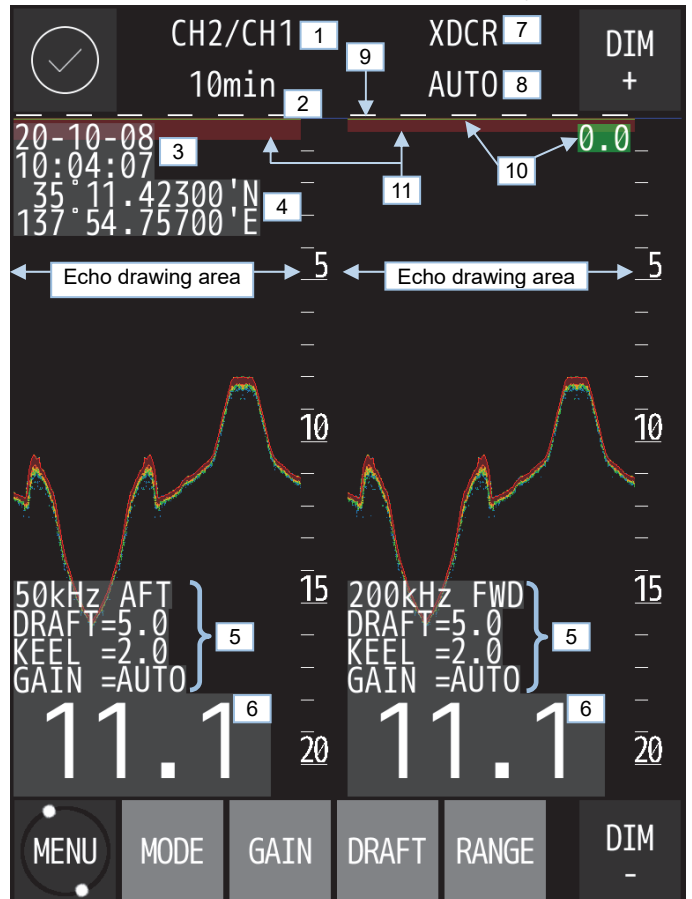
CH2/CH1 1
10min 2
XDCR 7
AUTO 8
DIM +
9
20-10-08
10:04:07 3
35°11.42300'N
137°54.75700'E 4
0.0
10
11
Echo drawing area
5
Echo drawing area
5
10
10
50kHz AFT
DRAFT=5.0
KEEL =2.0
GAIN =AUTO
5
15
200kHz FWD
DRAFT=5.0
KEEL =2.0
GAIN =AUTO
5
15
6
11.1
20
6
11.1
20
MENU
MODE
GAIN
DRAFT
RANGE
DIM -